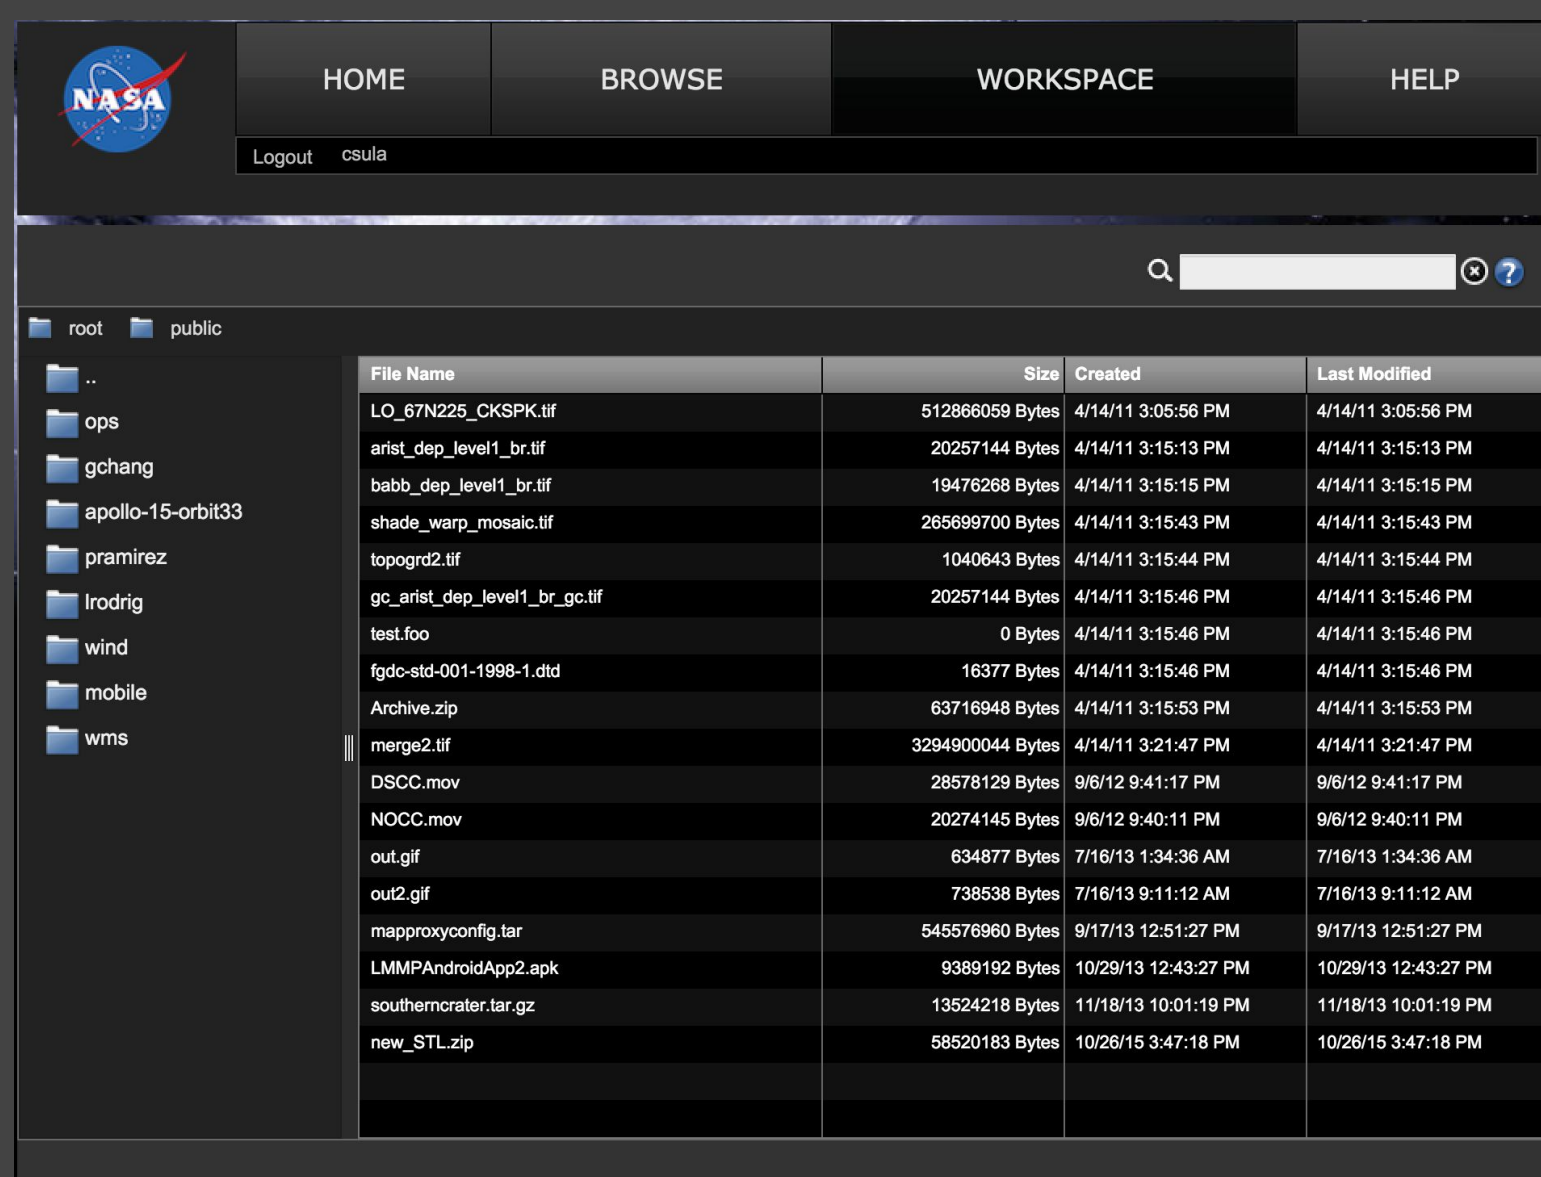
NASA

HOME BROWSE WORKSPACE HELP

Logout csula

root public

..
ops
gchang
apollo-15-orbit33
pramirez
lrodrig
wind
mobile
wms

| File Name | Size | Created | Last Modified |
|---|---|---|---|
| LO_67N225_CKSPK.tif | 512866059 Bytes | 4/14/11 3:05:56 PM | 4/14/11 3:05:56 PM |
| arist_dep_level1_br.tif | 20257144 Bytes | 4/14/11 3:15:13 PM | 4/14/11 3:15:13 PM |
| babb_dep_level1_br.tif | 19476268 Bytes | 4/14/11 3:15:15 PM | 4/14/11 3:15:15 PM |
| shade_warp_mosaic.tif | 265699700 Bytes | 4/14/11 3:15:43 PM | 4/14/11 3:15:43 PM |
| topogrd2.tif | 1040643 Bytes | 4/14/11 3:15:44 PM | 4/14/11 3:15:44 PM |
| gc_arist_dep_level1_br_gc.tif | 20257144 Bytes | 4/14/11 3:15:46 PM | 4/14/11 3:15:46 PM |
| test.foo | 0 Bytes | 4/14/11 3:15:46 PM | 4/14/11 3:15:46 PM |
| fgdc-std-001-1998-1.dtd | 16377 Bytes | 4/14/11 3:15:46 PM | 4/14/11 3:15:46 PM |
| Archive.zip | 63716948 Bytes | 4/14/11 3:15:53 PM | 4/14/11 3:15:53 PM |
| merge2.tif | 3294900044 Bytes | 4/14/11 3:21:47 PM | 4/14/11 3:21:47 PM |
| DSCC.mov | 28578129 Bytes | 9/6/12 9:41:17 PM | 9/6/12 9:41:17 PM |
| NOCC.mov | 20274145 Bytes | 9/6/12 9:40:11 PM | 9/6/12 9:40:11 PM |
| out.gif | 634877 Bytes | 7/16/13 1:34:36 AM | 7/16/13 1:34:36 AM |
| out2.gif | 738538 Bytes | 7/16/13 9:11:12 AM | 7/16/13 9:11:12 AM |
| mapproxyconfig.tar | 545576960 Bytes | 9/17/13 12:51:27 PM | 9/17/13 12:51:27 PM |
| LMMPAndroidApp2.apk | 9389192 Bytes | 10/29/13 12:43:27 PM | 10/29/13 12:43:27 PM |
| southerncrater.tar.gz | 13524218 Bytes | 11/18/13 10:01:19 PM | 11/18/13 10:01:19 PM |
| new_STL.zip | 58520183 Bytes | 10/26/15 3:47:18 PM | 10/26/15 3:47:18 PM |